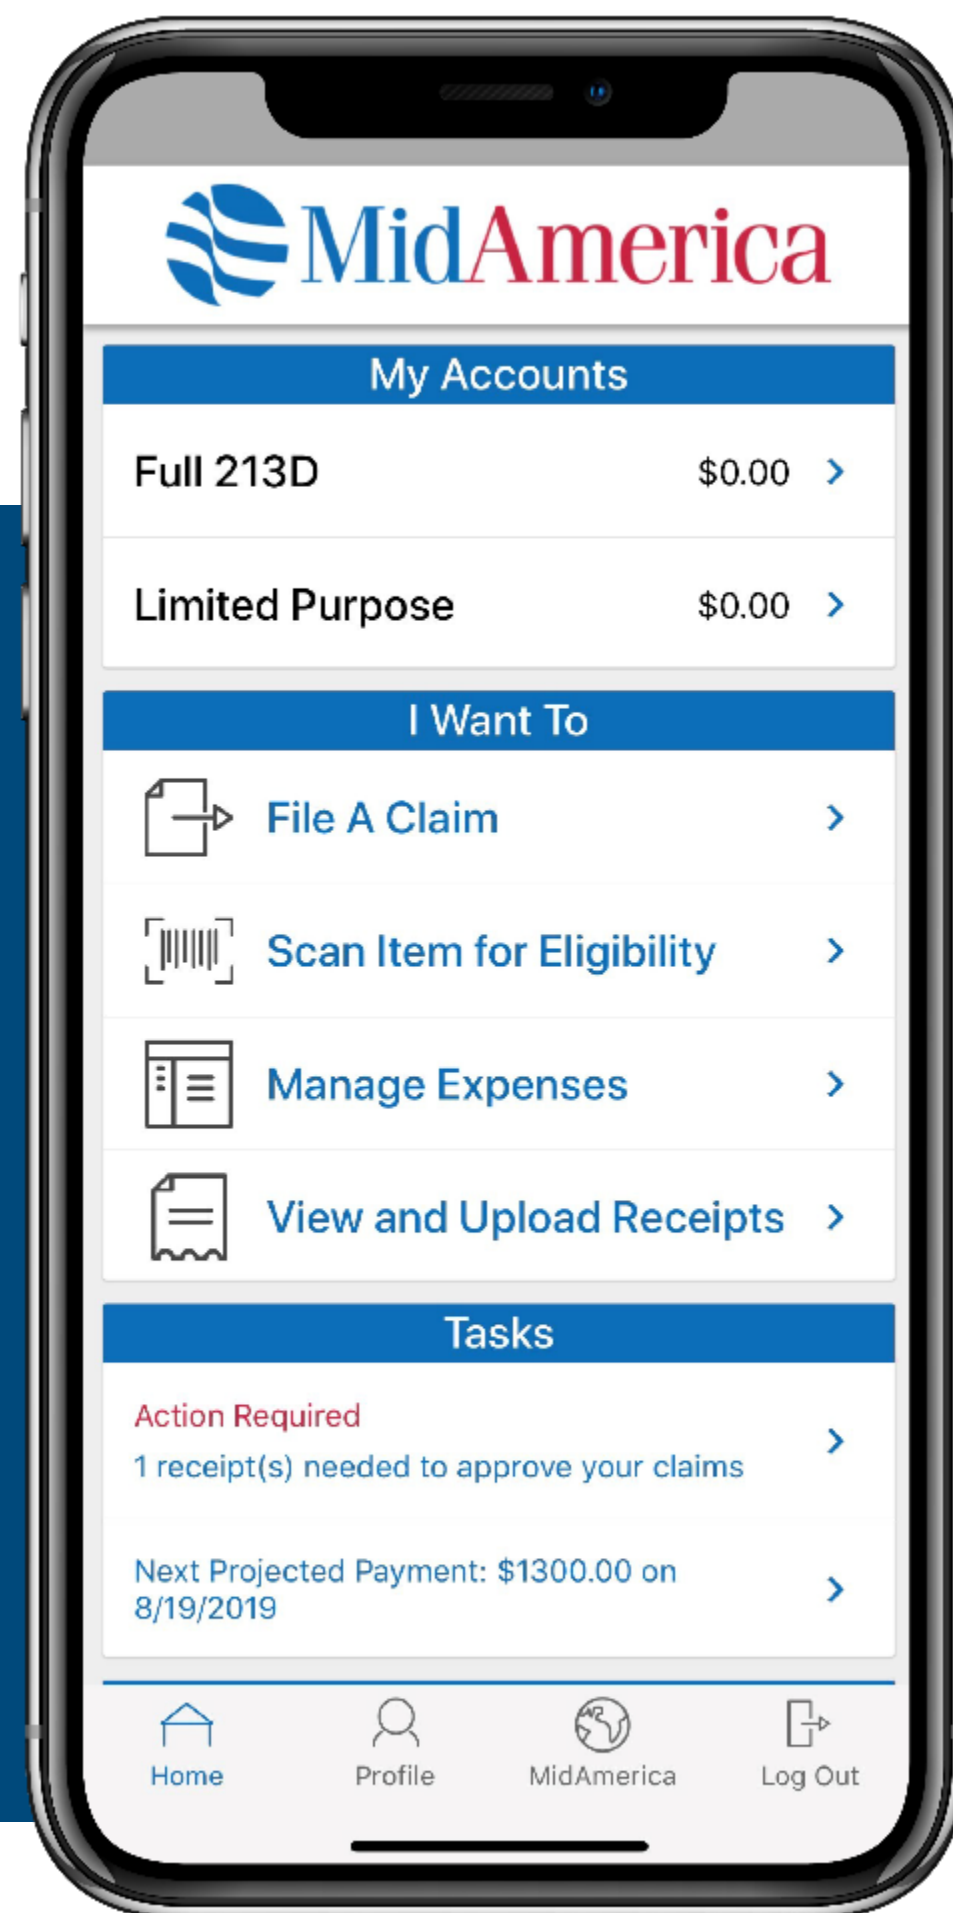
MidAmerica

My Accounts

Full 213D $0.00 ›

Limited Purpose $0.00 ›

I Want To

File A Claim ›

Scan Item for Eligibility ›

Manage Expenses ›

View and Upload Receipts ›

Tasks

Action Required
1 receipt(s) needed to approve your claims ›

Next Projected Payment: $1300.00 on 8/19/2019 ›

Home Profile MidAmerica Log Out